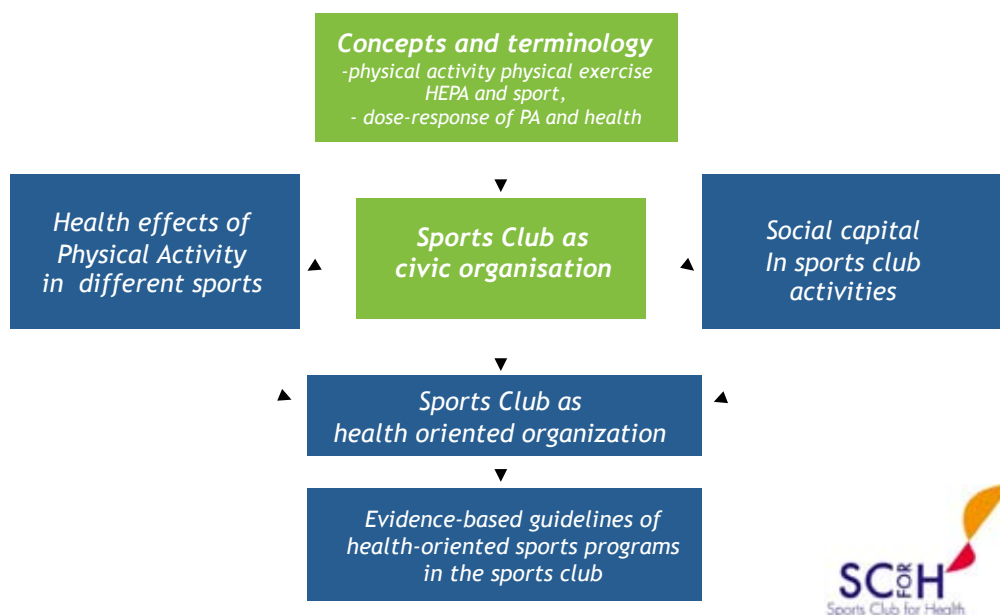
Concepts and terminology
-physical activity physical exercise HEPA and sport,
- dose-response of PA and health

Health effects of Physical Activity in different sports

Sports Club as civic organisation

Social capital In sports club activities

Sports Club as health oriented organization

Evidence-based guidelines of health-oriented sports programs in the sports club

SC FOR H
Sports Club for Health